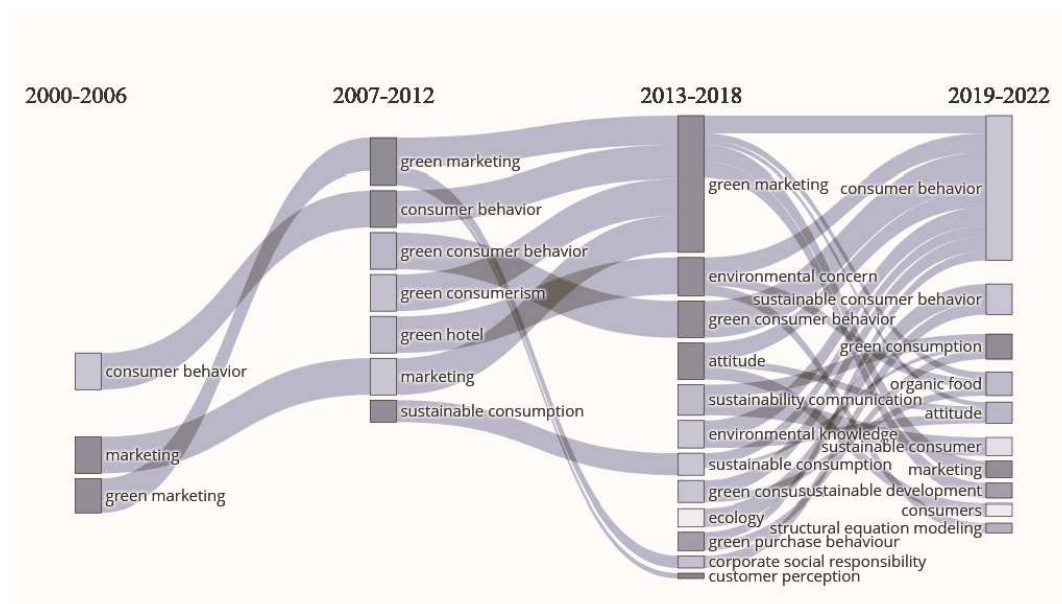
2000-2006

2007-2012

2013-2018

2019-2022

consumer behavior

marketing

green marketing

green marketing

consumer behavior

green consumer behavior

green consumerism

green hotel

marketing

sustainable consumption

green marketing

environmental concern

green consumer behavior

attitude

sustainability communication

environmental knowledge

sustainable consumption

green consusustainable development

ecology

green purchase behaviour

corporate social responsibility

customer perception

consumer behavior

sustainable consumer behavior

green consumption

organic food

attitude

sustainable consumer

marketing

consumers

structural equation modeling